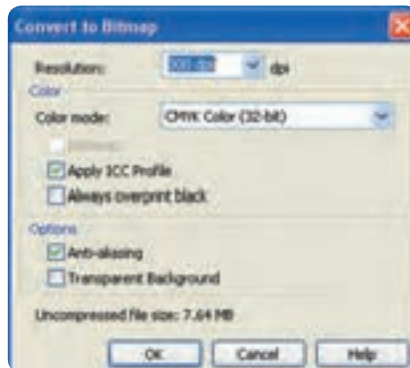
Convert to Bitmap

Resolution: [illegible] dpi

Color

Color mode: CMYK Color (32-bit)

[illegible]

Apply ICC Profile

Always overprint black

Options

Anti-aliasing

Transparent Background

Uncompressed file size: 7.64 MB

OK Cancel Help